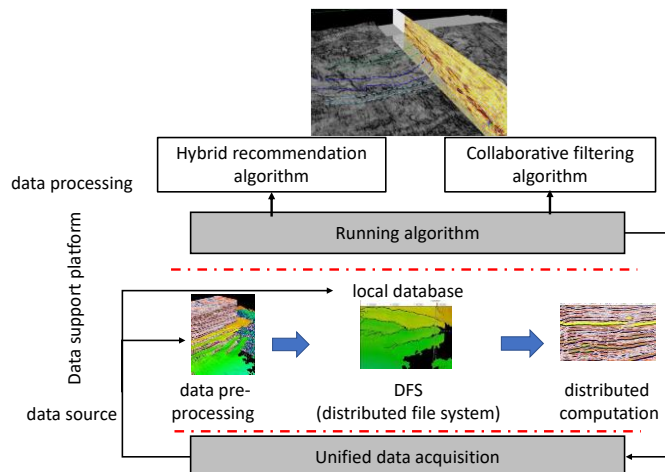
Hybrid recommendation algorithm

Collaborative filtering algorithm

data processing

Running algorithm

Data support platform

local database

data pre-processing

DFS (distributed file system)

distributed computation

data source

Unified data acquisition